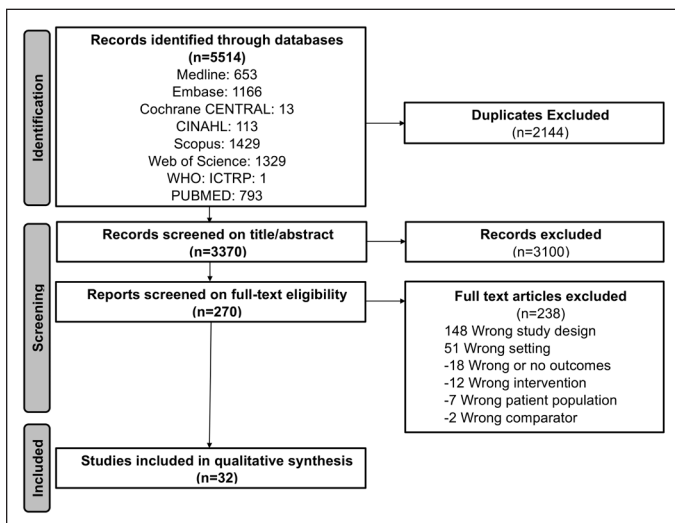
Identification

Records identified through databases (n=5514)
Medline: 653
Embase: 1166
Cochrane CENTRAL: 13
CINAHL: 113
Scopus: 1429
Web of Science: 1329
WHO: ICTRP: 1
PUBMED: 793

Duplicates Excluded (n=2144)

Screening

Records screened on title/abstract (n=3370)

Records excluded (n=3100)

Reports screened on full-text eligibility (n=270)

Full text articles excluded (n=238)
148 Wrong study design
51 Wrong setting
-18 Wrong or no outcomes
-12 Wrong intervention
-7 Wrong patient population
-2 Wrong comparator

Included

Studies included in qualitative synthesis (n=32)